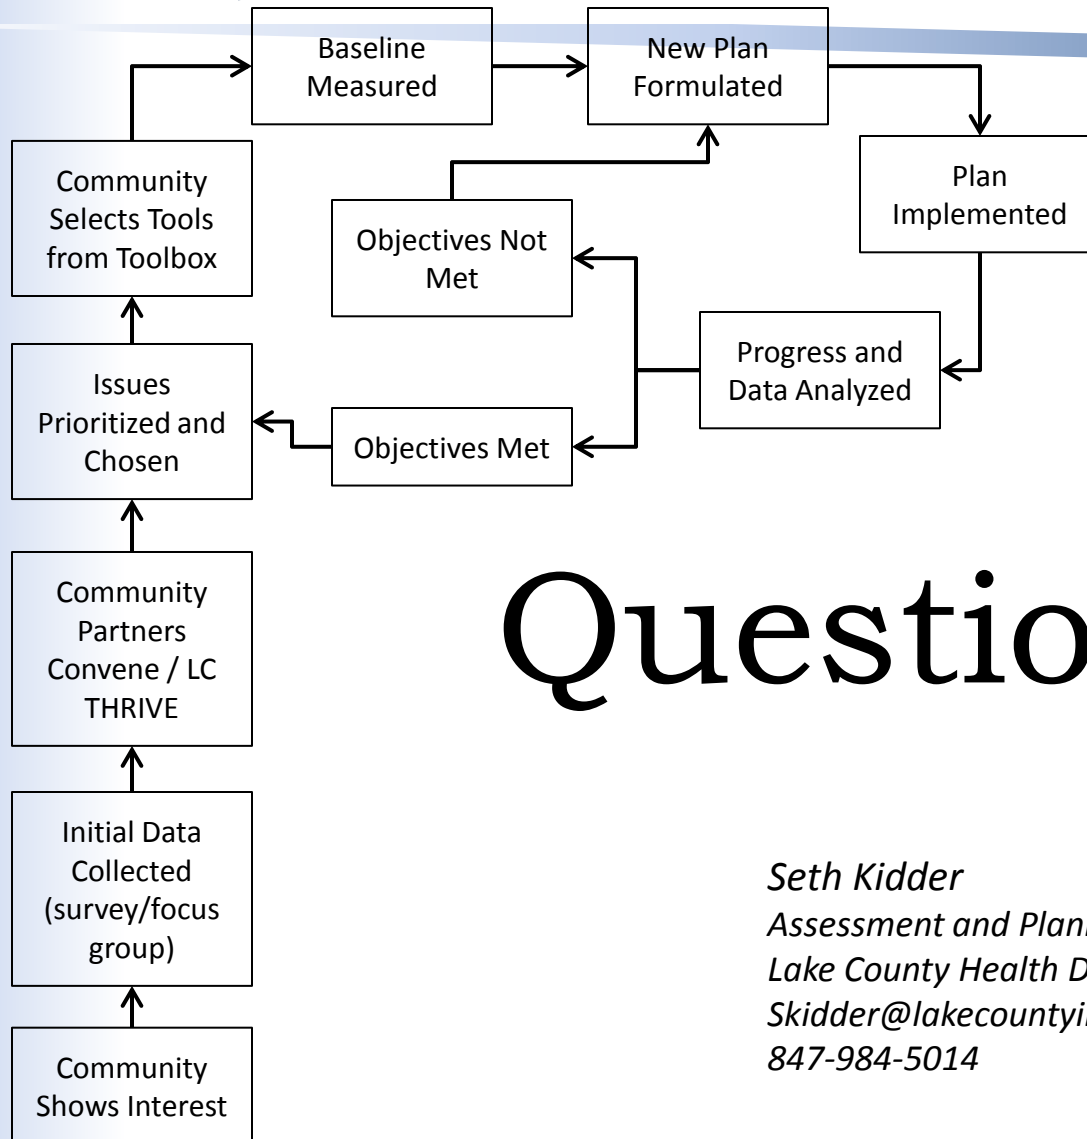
Baseline Measured

New Plan Formulated

Plan Implemented

Community Selects Tools from Toolbox

Objectives Not Met

Progress and Data Analyzed

Issues Prioritized and Chosen

Objectives Met

Community Partners Convene / LC THRIVE

Initial Data Collected (survey/focus group)

Community Shows Interest

Questio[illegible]

*Seth Kidder*
*Assessment and Plan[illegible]*
*Lake County Health D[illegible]*
*Skidder@lakecountyi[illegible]*
*847-984-5014*